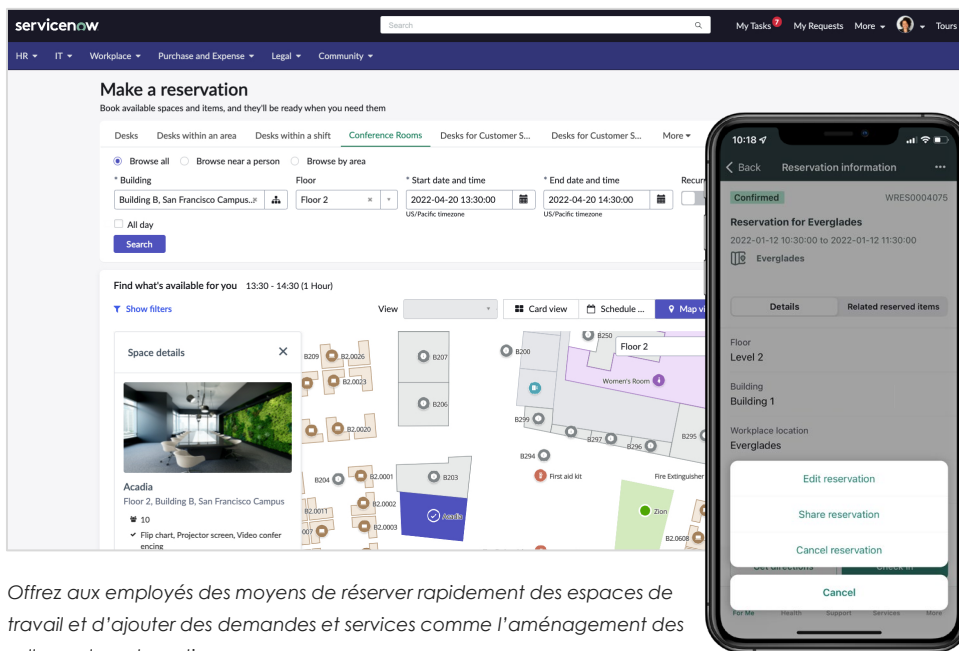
servicenow

Search

My Tasks 7 My Requests More Tours

HR IT Workplace Purchase and Expense Legal Community

Make a reservation

Book available spaces and items, and they'll be ready when you need them

Desks Desks within an area Desks within a shift Conference Rooms Desks for Customer S... Desks for Customer S... More

Browse all Browse near a person Browse by area

* Building Floor * Start date and time * End date and time Recur

Building B, San Francisco Campus.. Floor 2 2022-04-20 13:30:00 2022-04-20 14:30:00

US/Pacific timezone US/Pacific timezone

All day

Search

Find what's available for you 13:30 - 14:30 (1 Hour)

Show filters

View Card view Schedule ... Map vi

Space details

Acadia

Floor 2, Building B, San Francisco Campus

10

Flip chart, Projector screen, Video conferencing

B209 B2.0026 B2.0023 B2.0020 B204 B2.0001 B2.0011 B2.0002 B2.0003 B207 B206 B203 Acadia B200 B250 Floor 2 Women's Room B299 B297 B296 B295 B294 First aid kit Fire Extinguisher Zion B2.0608

10:18

Back Reservation information

Confirmed WRES0004075

Reservation for Everglades

2022-01-12 10:30:00 to 2022-01-12 11:30:00

Everglades

Details Related reserved items

Floor
Level 2

Building
Building 1

Workplace location
Everglades

Edit reservation

Share reservation

Cancel reservation

Get directions Check in

Cancel

For Me Health Support Services More

Offrez aux employés des moyens de réserver rapidement des espaces de travail et d'ajouter des demandes et services comme l'aménagement des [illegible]